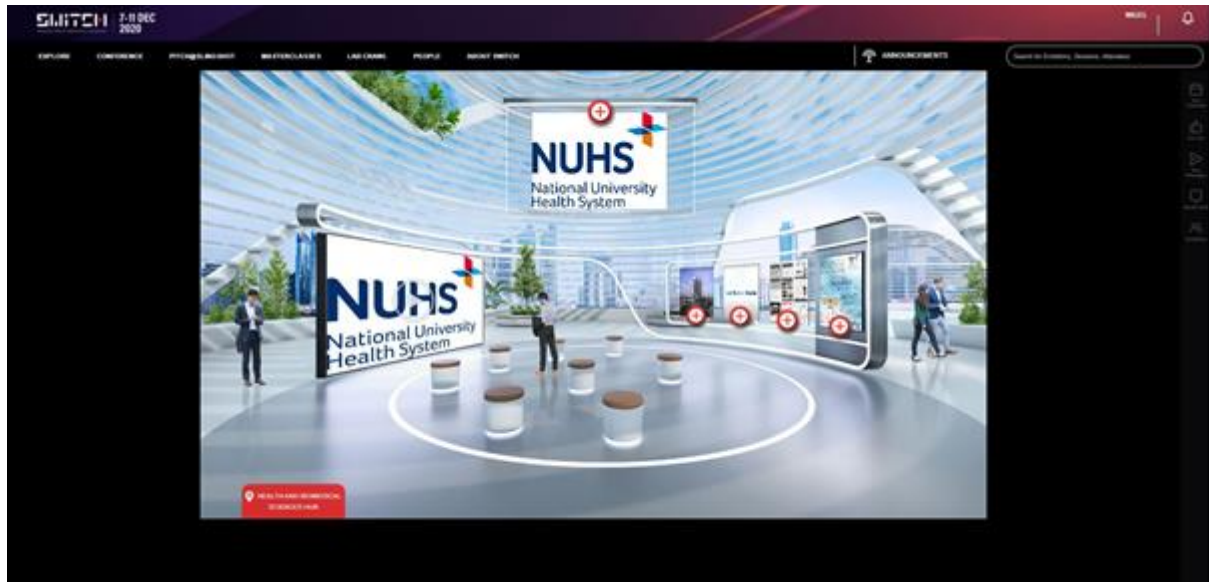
SWITCH 7-11 DEC 2020

EXPLORE CONFERENCE PITCH@BLOCK71 MASTERCLASSES LAB CRAWL PEOPLE INSIGHT SWITCH

ANNOUNCEMENTS

Search for Exhibitors, Sessions, Attendees

NUHS
National University Health System

NUHS
National University Health System

HEALTH AND BIOMEDICAL SCIENCES HUB